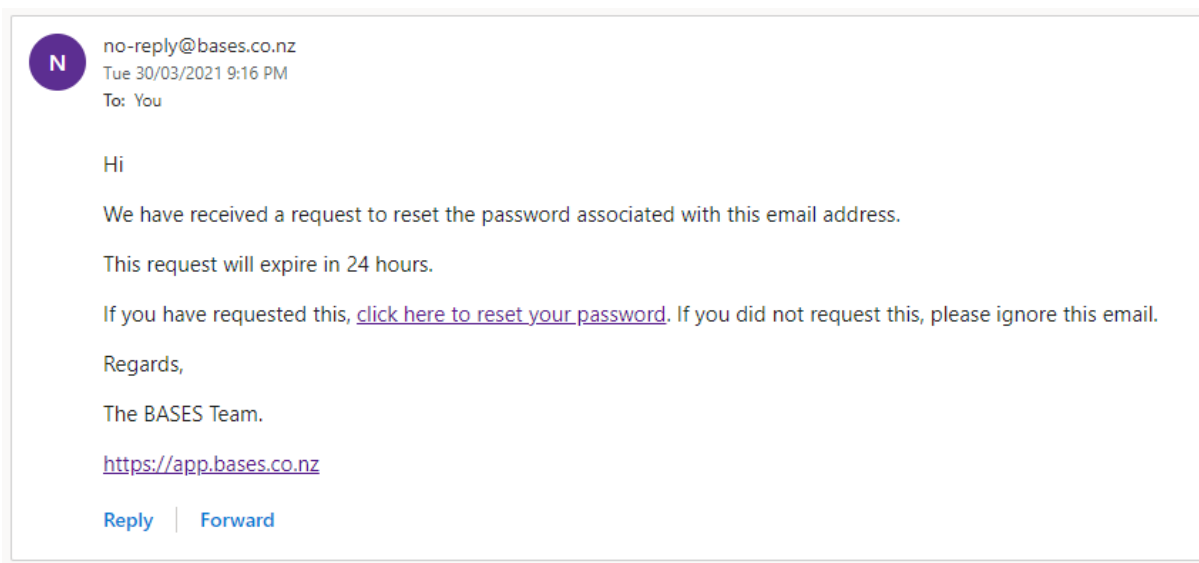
N

no-reply@bases.co.nz
Tue 30/03/2021 9:16 PM
To: You

Hi

We have received a request to reset the password associated with this email address.

This request will expire in 24 hours.

If you have requested this, click here to reset your password. If you did not request this, please ignore this email.

Regards,

The BASES Team.

https://app.bases.co.nz

Reply | Forward